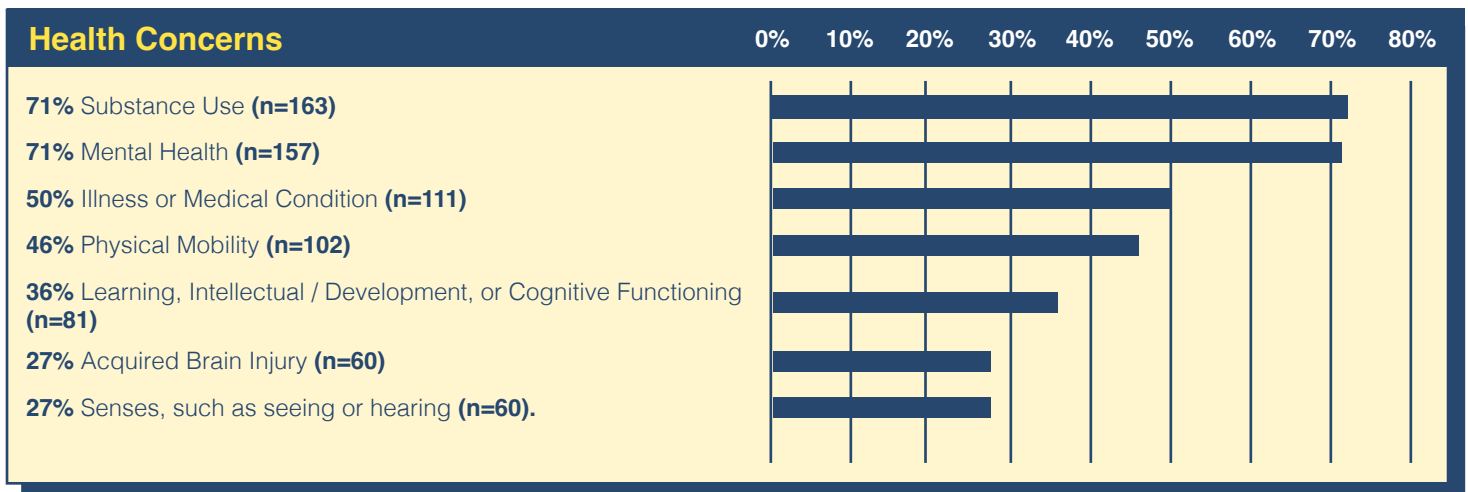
Health Concerns

0% 10% 20% 30% 40% 50% 60% 70% 80%

71% Substance Use (n=163)

71% Mental Health (n=157)

50% Illness or Medical Condition (n=111)

46% Physical Mobility (n=102)

36% Learning, Intellectual / Development, or Cognitive Functioning (n=81)

27% Acquired Brain Injury (n=60)

27% Senses, such as seeing or hearing (n=60).